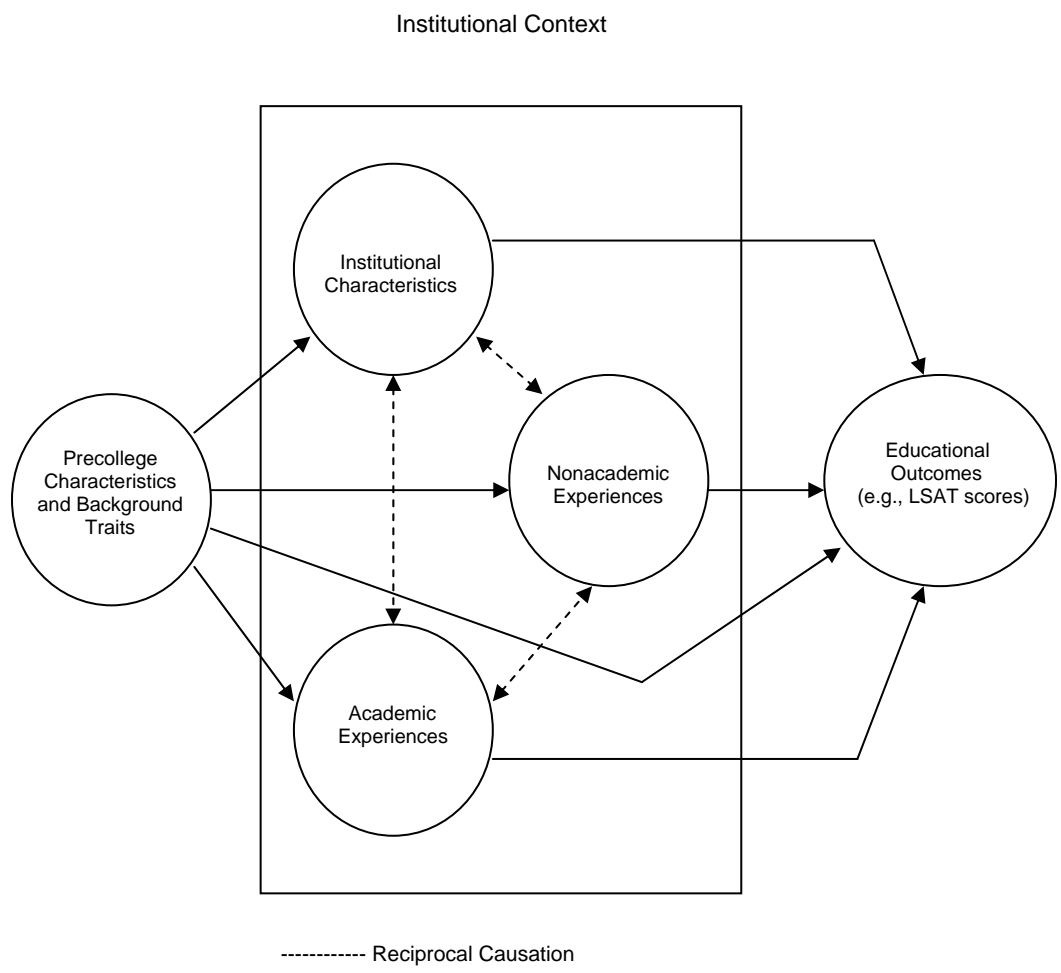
Institutional Context

Institutional Characteristics

Precollege Characteristics and Background Traits

Nonacademic Experiences

Educational Outcomes (e.g., LSAT scores)

Academic Experiences

------------ Reciprocal Causation